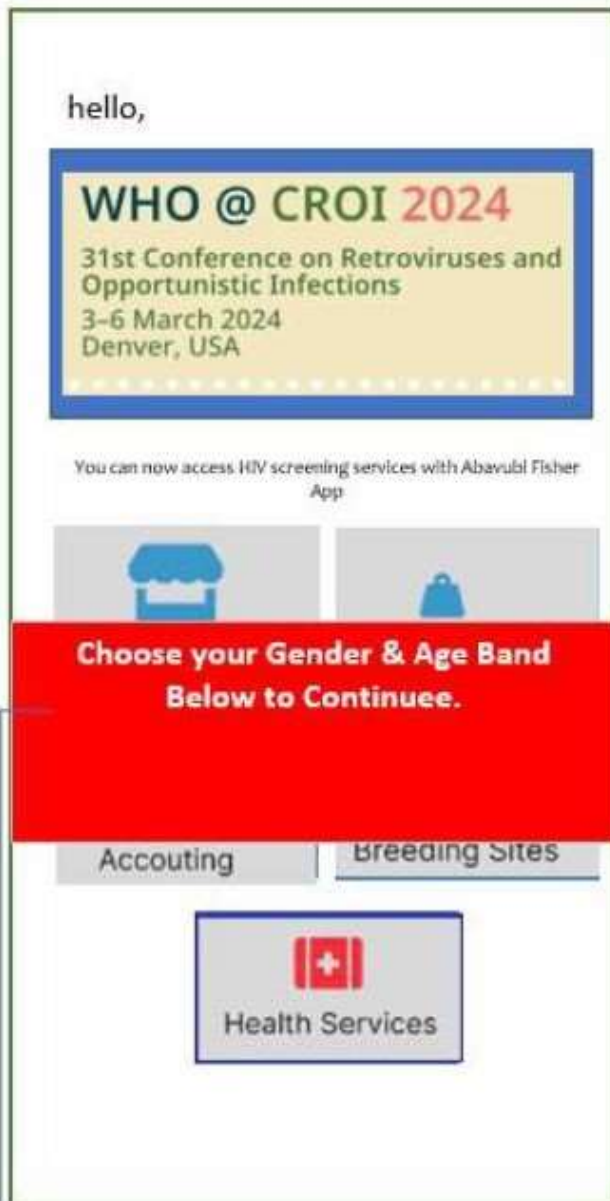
hello,

WHO @ CROI 2024

31st Conference on Retroviruses and Opportunistic Infections

3–6 March 2024

Denver, USA

You can now access HIV screening services with Abavubi Fisher App

Choose your Gender & Age Band Below to Continuee.

Accouting

Breeding Sites

Health Services